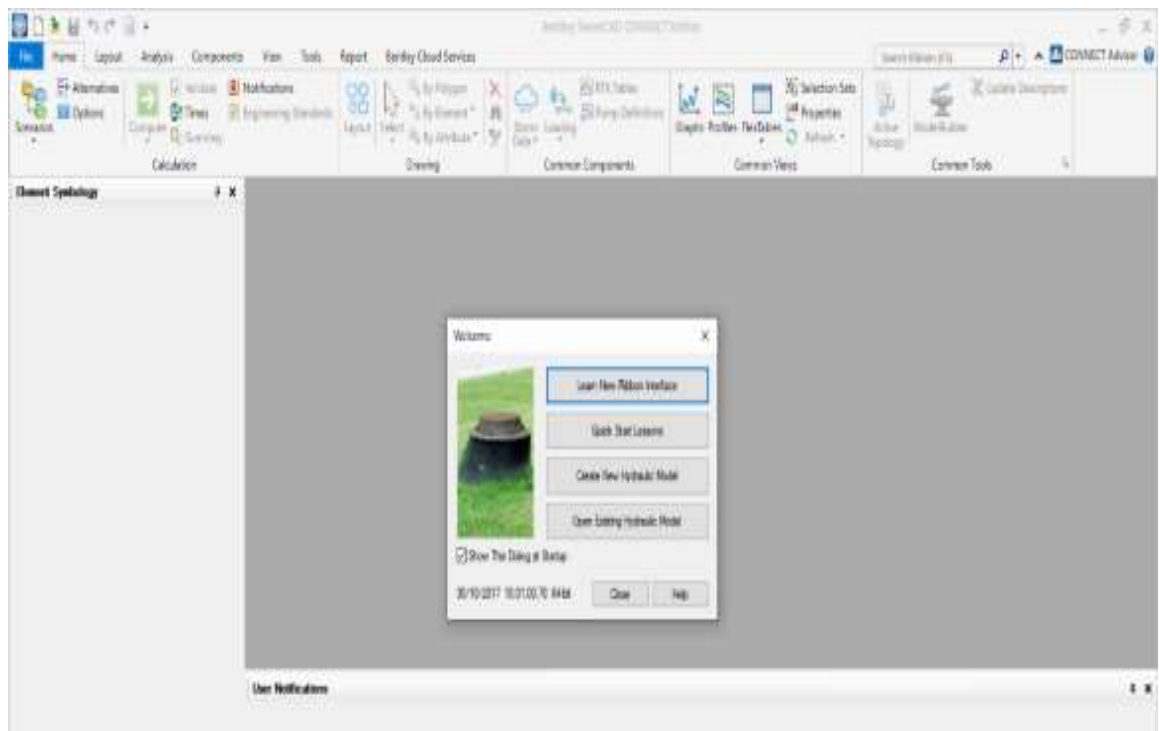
Bentley SewerCAD CONNECT Edition

File Home Layout Analysis Components View Tools Report Bentley Cloud Services

Search Ribbon (F1)

CONNECT Advisor

Scenarios Alternatives Options Compute Validate Times Summary Notifications Engineering Standards

Calculation

Layout Select By Polygon By Element By Attribute

Drawing

Storm Data Loading RTK Tables Pump Definitions

Common Components

Graphs Profiles FlexTables Selection Sets Properties Refresh

Common Views

Active Topology Model Builder Update Descriptions

Common Tools

Element Symbology

Welcome

Learn New Ribbon Interface

Quick Start Lessons

Create New Hydraulic Model

Open Existing Hydraulic Model

Show This Dialog at Startup

30/10/2017 10.01.00.70 64bit

Close

Help

User Notifications